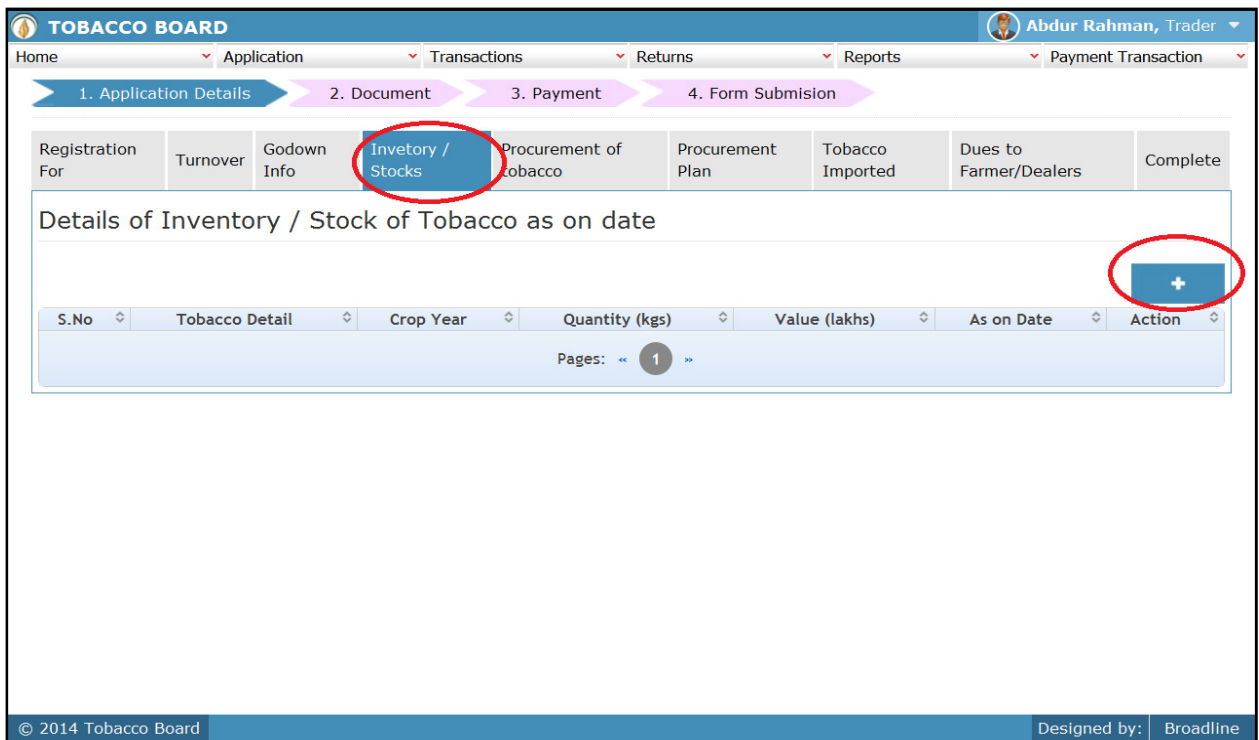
TOBACCO BOARD

Abdur Rahman, Trader

Home | Application | Transactions | Returns | Reports | Payment Transaction

1. Application Details | 2. Document | 3. Payment | 4. Form Submision

Registration For | Turnover | Godown Info | Invetory / Stocks | Procurement of tobacco | Procurement Plan | Tobacco Imported | Dues to Farmer/Dealers | Complete

Details of Inventory / Stock of Tobacco as on date

+

| S.No | Tobacco Detail | Crop Year | Quantity (kgs) | Value (lakhs) | As on Date | Action |
|---|---|---|---|---|---|---|

Pages: « 1 »

© 2014 Tobacco Board

Designed by: Broadline